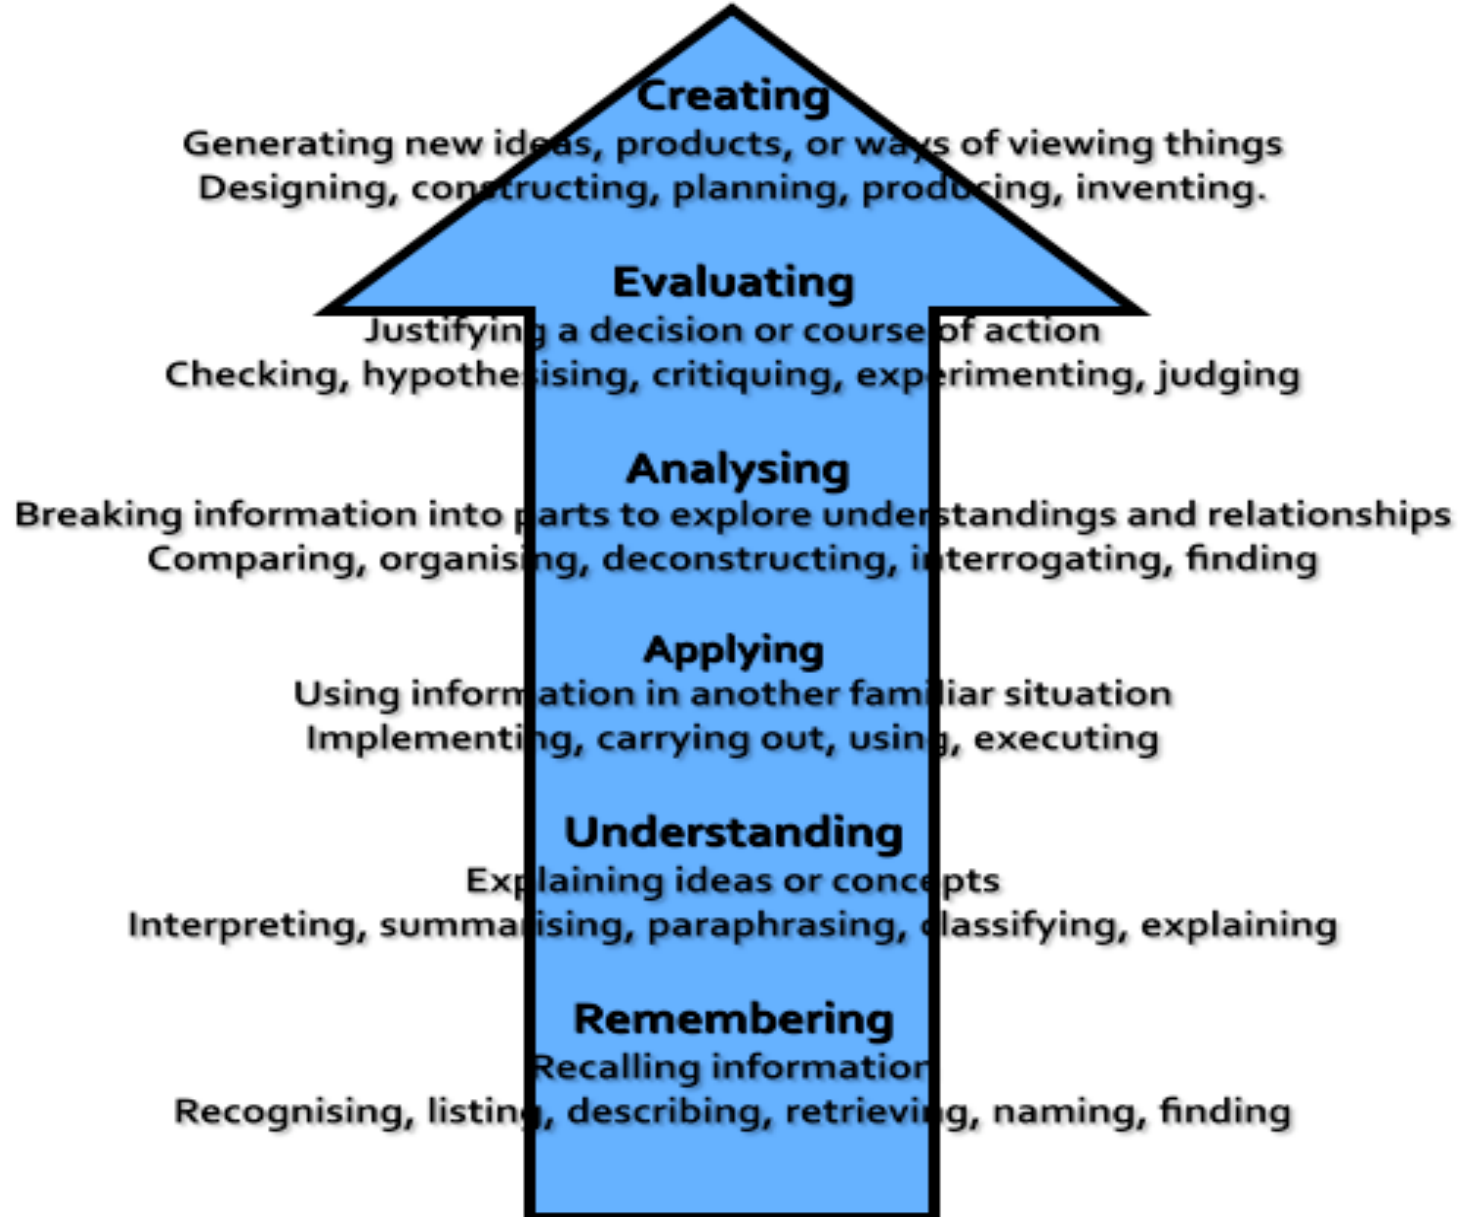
Creating
Generating new ideas, products, or ways of viewing things
Designing, constructing, planning, producing, inventing.

Evaluating
Justifying a decision or course of action
Checking, hypothesising, critiquing, experimenting, judging

Analysing
Breaking information into parts to explore understandings and relationships
Comparing, organising, deconstructing, interrogating, finding

Applying
Using information in another familiar situation
Implementing, carrying out, using, executing

Understanding
Explaining ideas or concepts
Interpreting, summarising, paraphrasing, classifying, explaining

Remembering
Recalling information
Recognising, listing, describing, retrieving, naming, finding